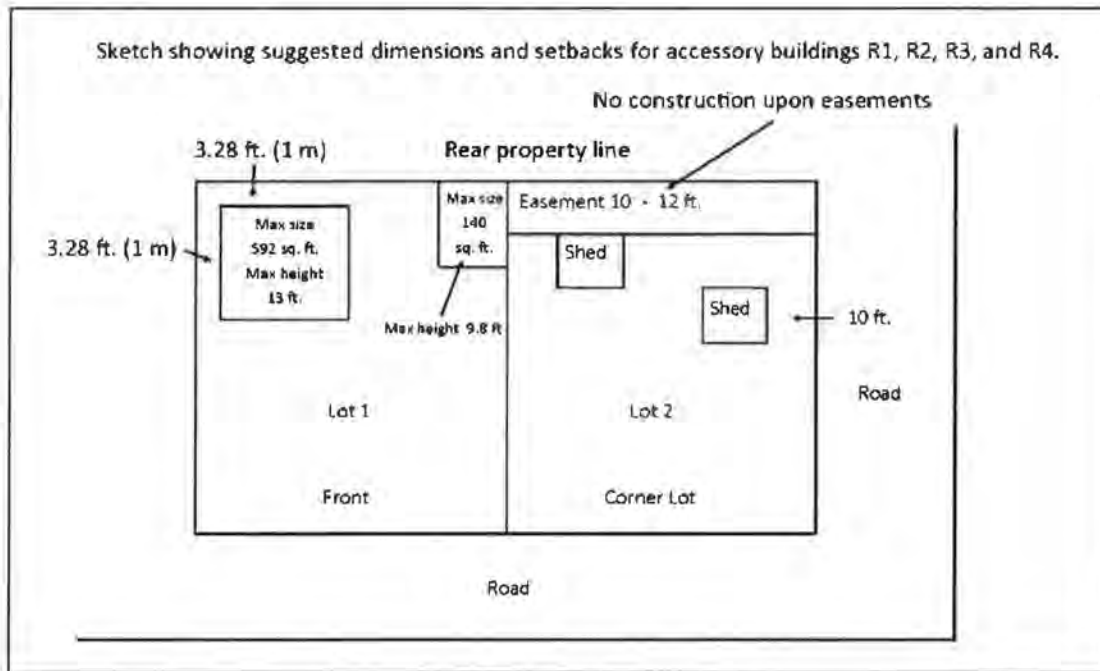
Sketch showing suggested dimensions and setbacks for accessory buildings R1, R2, R3, and R4.

No construction upon easements

3.28 ft. (1 m)

Rear property line

Max size 140 sq. ft.

Easement 10 - 12 ft.

3.28 ft. (1 m)

Max size 592 sq. ft. Max height 13 ft.

Shed

Shed

10 ft.

Max height 9.8 ft

Road

Lot 1

Lot 2

Front

Corner Lot

Road